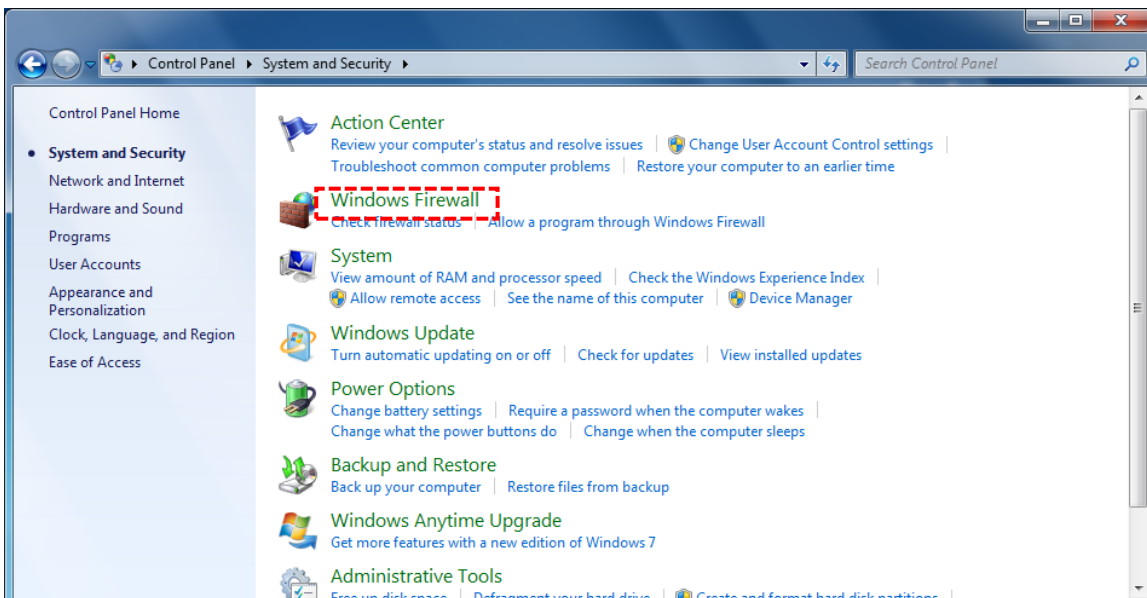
Control Panel ▸ System and Security ▸

Search Control Panel

Control Panel Home

System and Security

Network and Internet

Hardware and Sound

Programs

User Accounts

Appearance and Personalization

Clock, Language, and Region

Ease of Access

Action Center

Review your computer's status and resolve issues | Change User Account Control settings | Troubleshoot common computer problems | Restore your computer to an earlier time

Windows Firewall

Check firewall status | Allow a program through Windows Firewall

System

View amount of RAM and processor speed | Check the Windows Experience Index | Allow remote access | See the name of this computer | Device Manager

Windows Update

Turn automatic updating on or off | Check for updates | View installed updates

Power Options

Change battery settings | Require a password when the computer wakes | Change what the power buttons do | Change when the computer sleeps

Backup and Restore

Back up your computer | Restore files from backup

Windows Anytime Upgrade

Get more features with a new edition of Windows 7

Administrative Tools

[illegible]